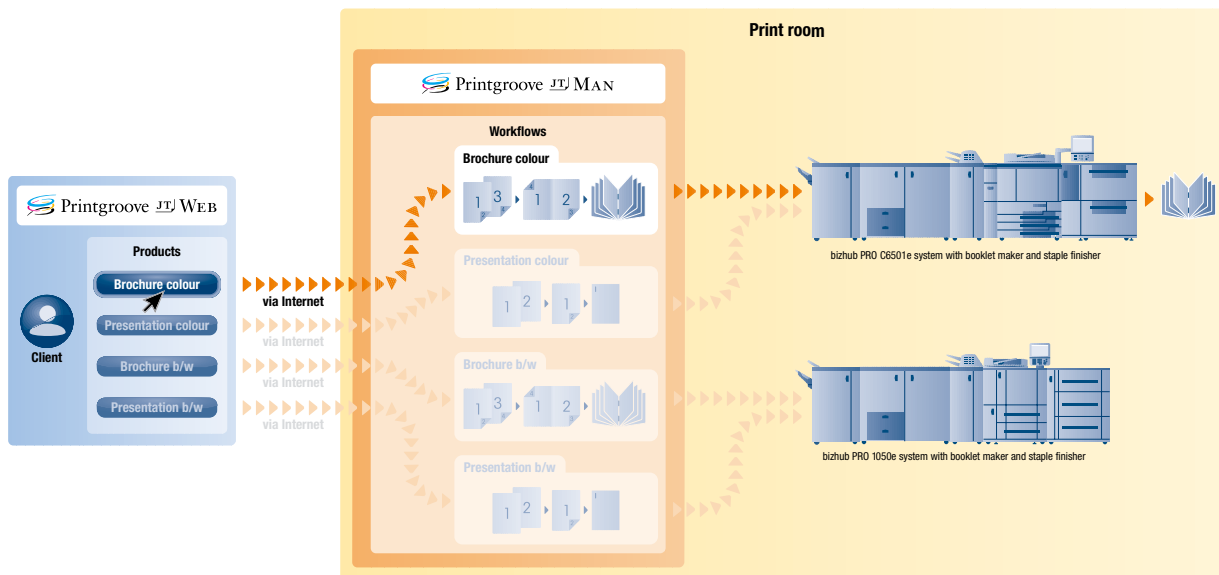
Print room

Printgroove JT MAN

Workflows

Brochure colour

1 3 1 2

Presentation colour

1 2 1

Brochure b/w

1 3 1 2

Presentation b/w

1 2 1

Printgroove JT WEB

Products

Brochure colour

Presentation colour

Brochure b/w

Presentation b/w

Client

via Internet

via Internet

via Internet

via Internet

bizhub PRO C6501e system with booklet maker and staple finisher

bizhub PRO 1050e system with booklet maker and staple finisher